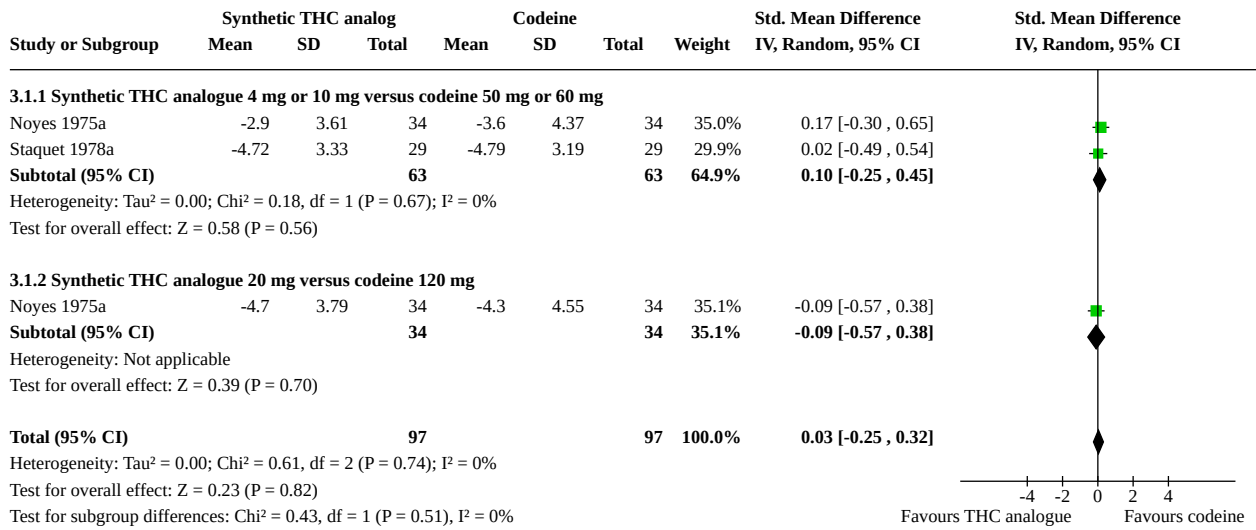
| Study or Subgroup | Synthetic THC analog Mean | SD | Total | Codeine Mean | SD | Total | Weight | Std. Mean Difference IV, Random, 95% CI | Std. Mean Difference IV, Random, 95% CI |
|---|---|---|---|---|---|---|---|---|---|
| **3.1.1 Synthetic THC analogue 4 mg or 10 mg versus codeine 50 mg or 60 mg** | | | | | | | | | |
| Noyes 1975a | -2.9 | 3.61 | 34 | -3.6 | 4.37 | 34 | 35.0% | 0.17 [-0.30 , 0.65] | |
| Staquet 1978a | -4.72 | 3.33 | 29 | -4.79 | 3.19 | 29 | 29.9% | 0.02 [-0.49 , 0.54] | |
| **Subtotal (95% CI)** | | | **63** | | | **63** | **64.9%** | **0.10 [-0.25 , 0.45]** | |
| Heterogeneity: Tau² = 0.00; Chi² = 0.18, df = 1 (P = 0.67); I² = 0% | | | | | | | | | |
| Test for overall effect: Z = 0.58 (P = 0.56) | | | | | | | | | |
| **3.1.2 Synthetic THC analogue 20 mg versus codeine 120 mg** | | | | | | | | | |
| Noyes 1975a | -4.7 | 3.79 | 34 | -4.3 | 4.55 | 34 | 35.1% | -0.09 [-0.57 , 0.38] | |
| **Subtotal (95% CI)** | | | **34** | | | **34** | **35.1%** | **-0.09 [-0.57 , 0.38]** | |
| Heterogeneity: Not applicable | | | | | | | | | |
| Test for overall effect: Z = 0.39 (P = 0.70) | | | | | | | | | |
| **Total (95% CI)** | | | **97** | | | **97** | **100.0%** | **0.03 [-0.25 , 0.32]** | |
| Heterogeneity: Tau² = 0.00; Chi² = 0.61, df = 2 (P = 0.74); I² = 0% | | | | | | | | | |
| Test for overall effect: Z = 0.23 (P = 0.82) | | | | | | | | | |
| Test for subgroup differences: Chi² = 0.43, df = 1 (P = 0.51), I² = 0% | | | | | | | | | |

-4 -2 0 2 4
Favours THC analogue Favours codeine